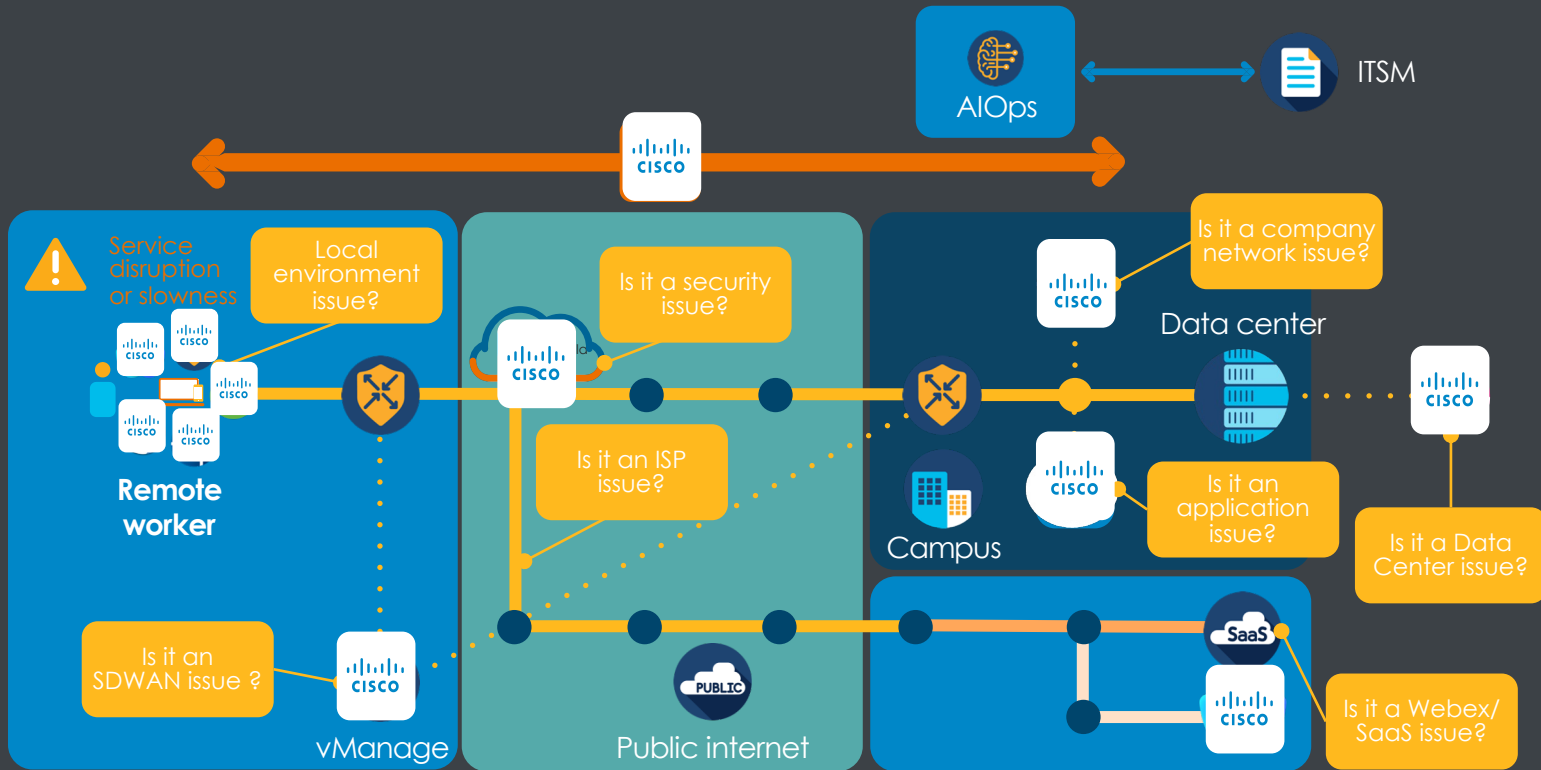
AIOps

ITSM

CISCO

Service disruption or slowness

Local environment issue?

CISCO

CISCO

CISCO

CISCO

CISCO

Remote worker

Is it a security issue?

CISCO

Is it an ISP issue?

Is it a company network issue?

CISCO

Data center

CISCO

CISCO

Campus

Is it an application issue?

Is it a Data Center issue?

Is it an SDWAN issue ?

CISCO

vManage

PUBLIC

Public internet

SaaS

CISCO

Is it a Webex/ SaaS issue?